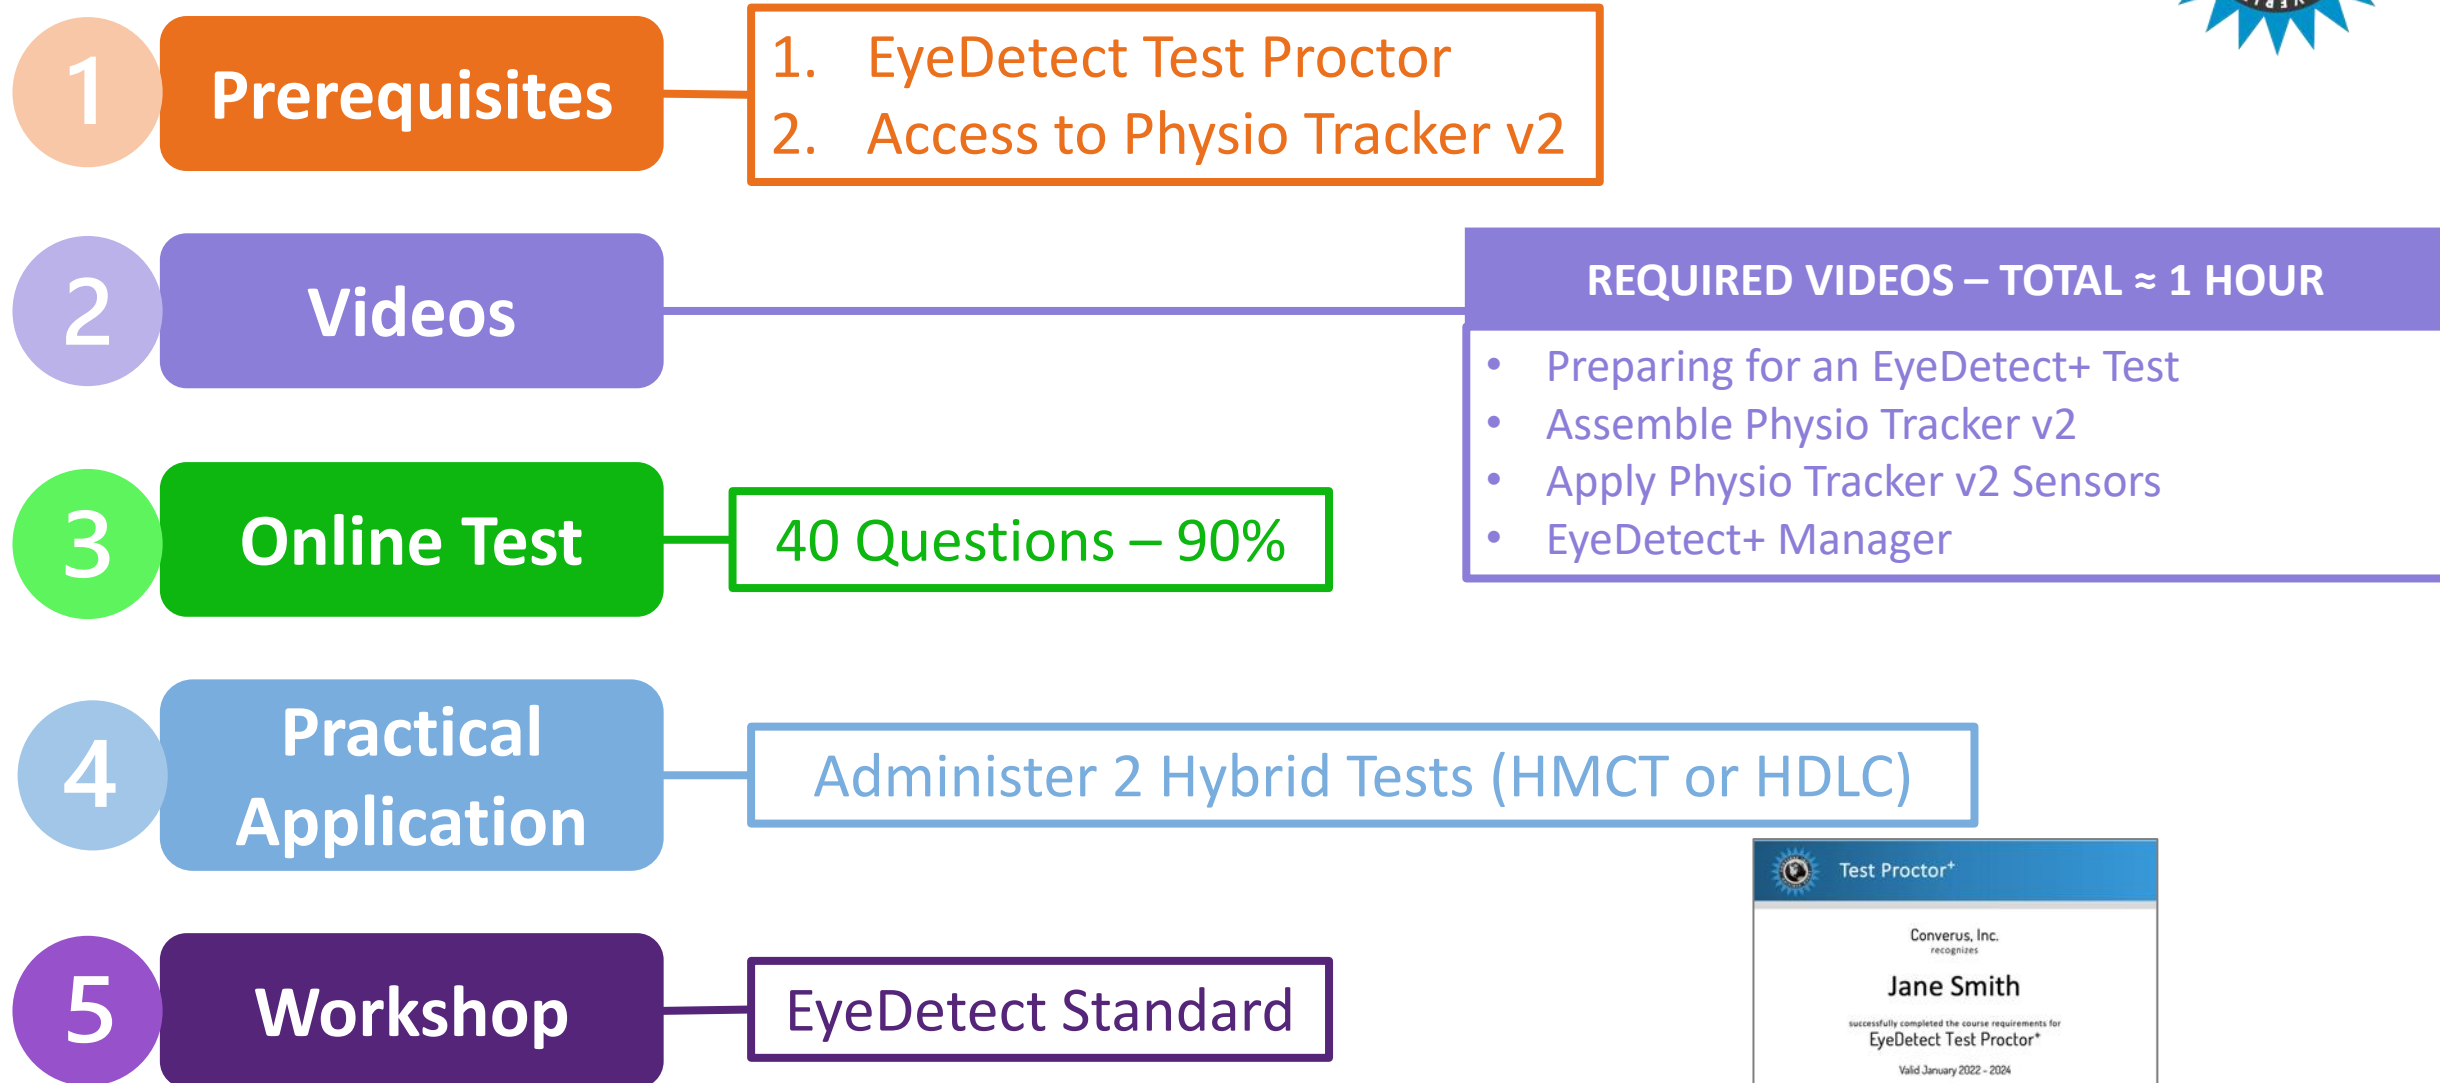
1 Prerequisites

1. EyeDetect Test Proctor
2. Access to Physio Tracker v2

2 Videos

REQUIRED VIDEOS – TOTAL ≈ 1 HOUR

- Preparing for an EyeDetect+ Test
- Assemble Physio Tracker v2
- Apply Physio Tracker v2 Sensors
- EyeDetect+ Manager

3 Online Test

40 Questions – 90%

4 Practical Application

Administer 2 Hybrid Tests (HMCT or HDLC)

5 Workshop

EyeDetect Standard

Test Proctor+

Converus, Inc.
recognizes
Jane Smith
successfully completed the course requirements for
EyeDetect Test Proctor+
Valid January 2022 - 2024